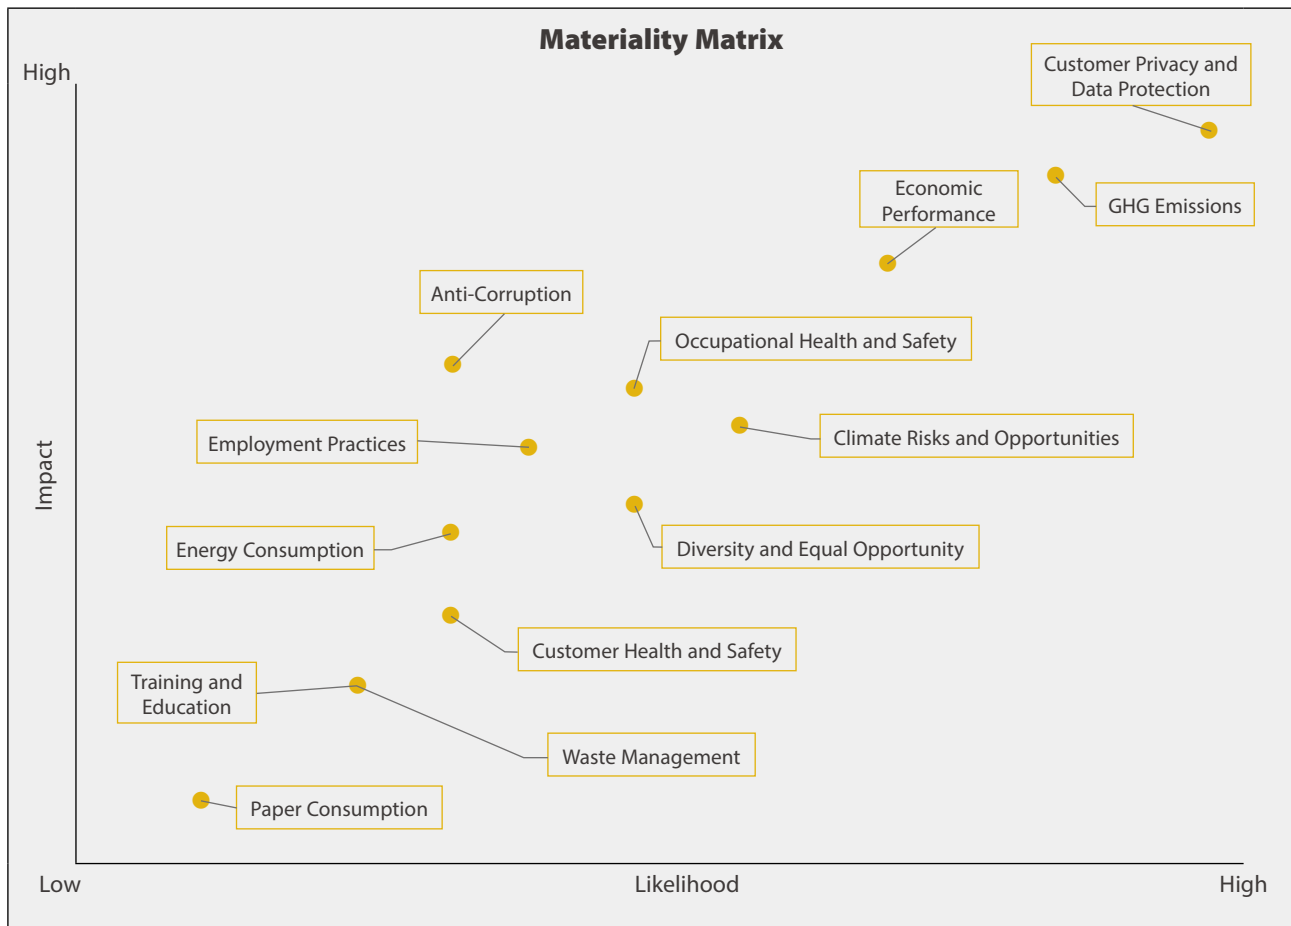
Materiality Matrix

High

Customer Privacy and Data Protection

GHG Emissions

Economic Performance

Anti-Corruption

Occupational Health and Safety

Impact

Employment Practices

Climate Risks and Opportunities

Energy Consumption

Diversity and Equal Opportunity

Customer Health and Safety

Training and Education

Waste Management

Paper Consumption

Low

Likelihood

High